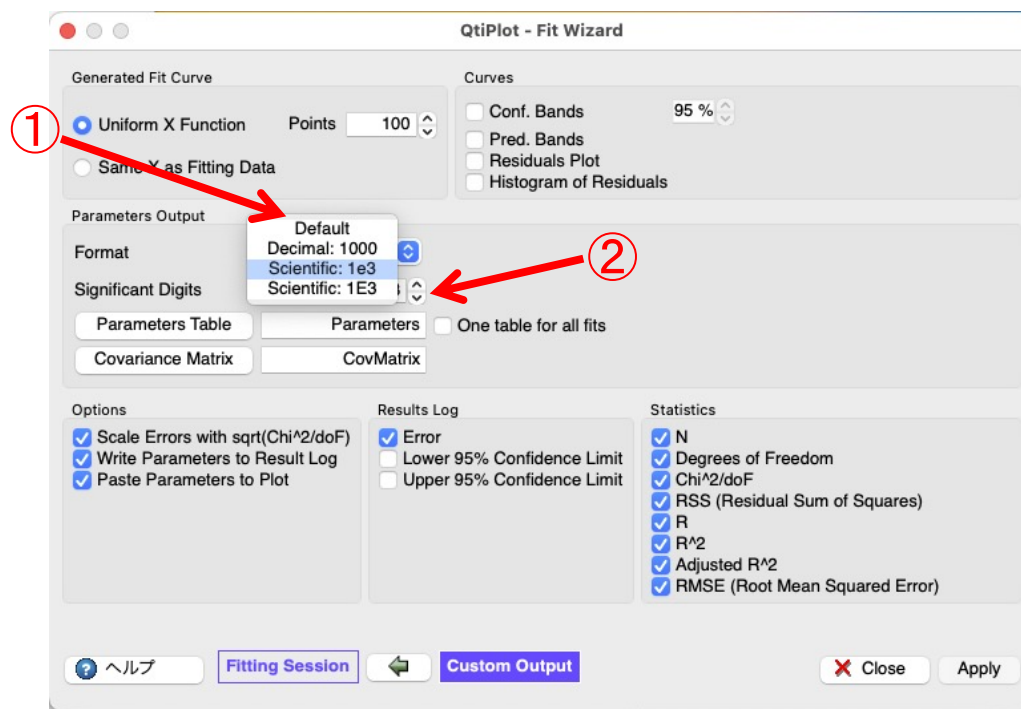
QtiPlot - Fit Wizard

Generated Fit Curve

Uniform X Function

Points 100

Same X as Fitting Data

①

Curves

Conf. Bands 95 %

Pred. Bands

Residuals Plot

Histogram of Residuals

Parameters Output

Format

Default
Decimal: 1000
Scientific: 1e3
Scientific: 1E3

②

Significant Digits

Parameters Table Parameters One table for all fits

Covariance Matrix CovMatrix

Options

Scale Errors with sqrt(Chi^2/doF)

Write Parameters to Result Log

Paste Parameters to Plot

Results Log

Error

Lower 95% Confidence Limit

Upper 95% Confidence Limit

Statistics

N

Degrees of Freedom

Chi^2/doF

RSS (Residual Sum of Squares)

R

R^2

Adjusted R^2

RMSE (Root Mean Squared Error)

ヘルプ

Fitting Session

Custom Output

Close

Apply